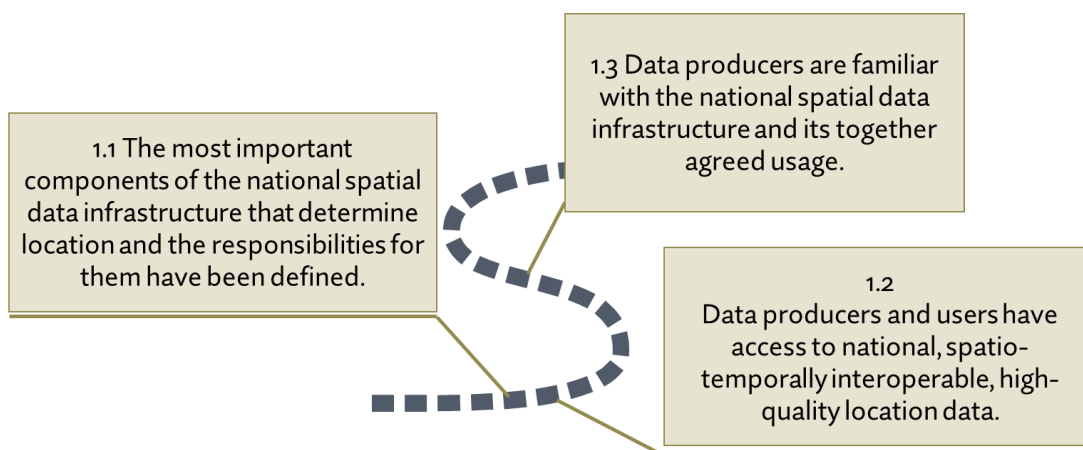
1.3 Data producers are familiar with the national spatial data infrastructure and its together agreed usage.

1.1 The most important components of the national spatial data infrastructure that determine location and the responsibilities for them have been defined.

1.2
Data producers and users have access to national, spatio-temporally interoperable, high-quality location data.